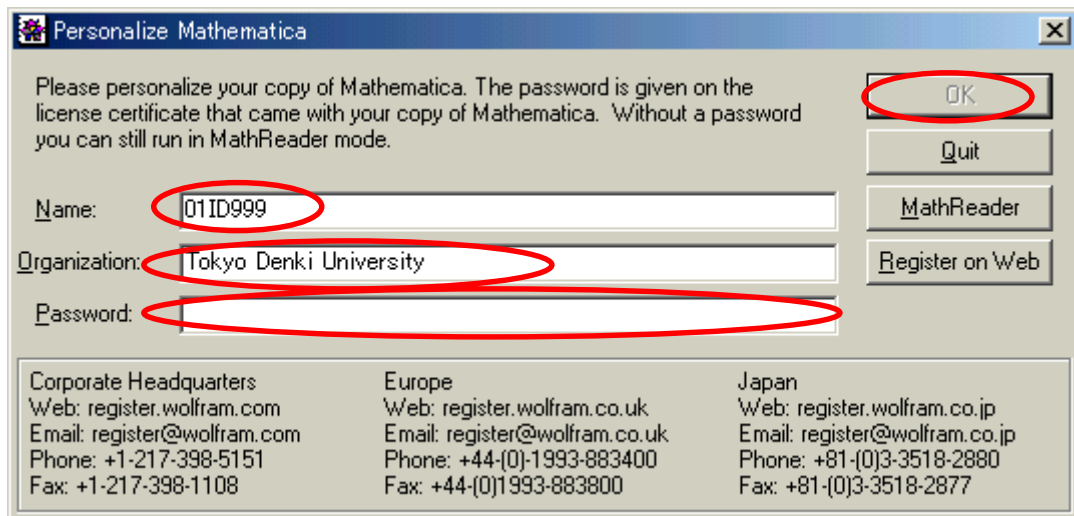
Personalize Mathematica

Please personalize your copy of Mathematica. The password is given on the license certificate that came with your copy of Mathematica. Without a password you can still run in MathReader mode.

OK

Quit

MathReader

Register on Web

Name: 01ID999

Organization: Tokyo Denki University

Password:

Corporate Headquarters
Web: register.wolfram.com
Email: register@wolfram.com
Phone: +1-217-398-5151
Fax: +1-217-398-1108

Europe
Web: register.wolfram.co.uk
Email: register@wolfram.co.uk
Phone: +44-(0)-1993-883400
Fax: +44-(0)1993-883800

Japan
Web: register.wolfram.co.jp
Email: register@wolfram.co.jp
Phone: +81-(0)3-3518-2880
Fax: +81-(0)3-3518-2877